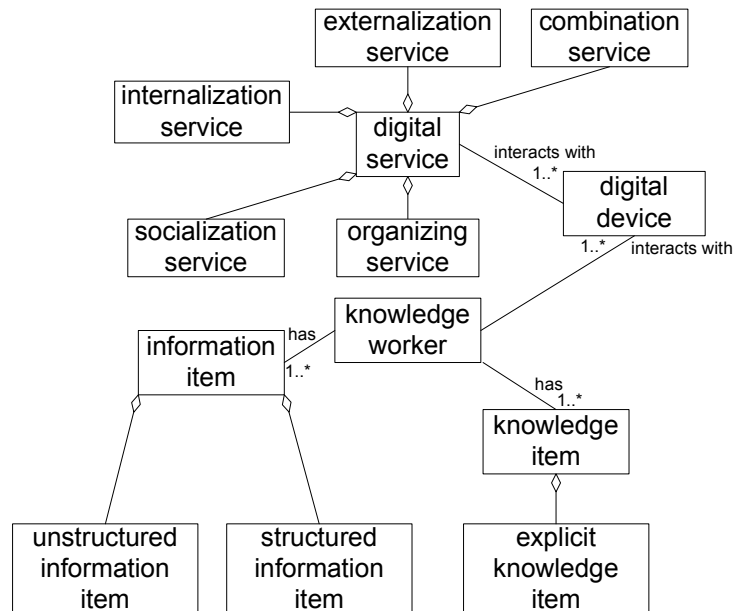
externalization service

combination service

internalization service

digital service

interacts with
1..*

digital device

socialization service

organizing service

1..*
interacts with

knowledge worker

has

information item

1..*

has
1..*

knowledge item

unstructured information item

structured information item

explicit knowledge item